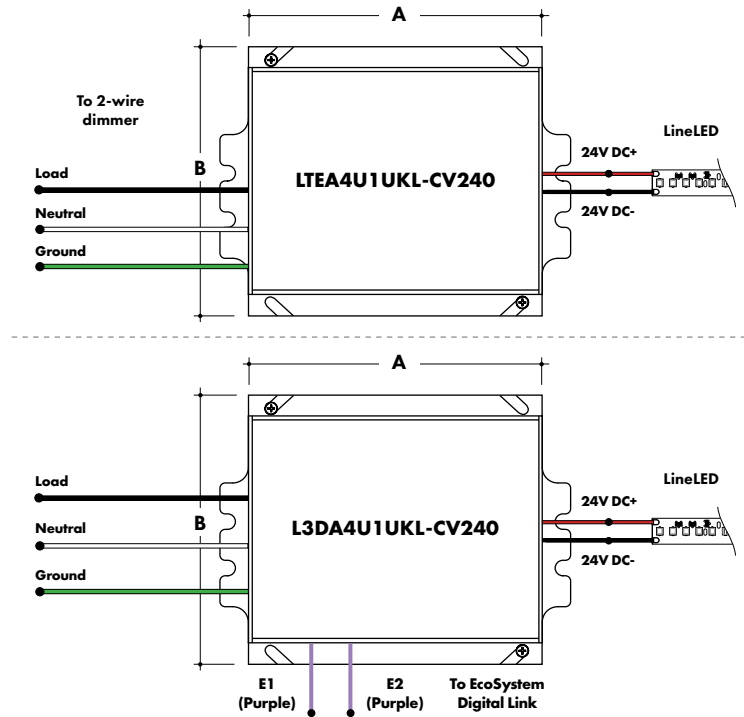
A

To 2-wire dimmer

Load

Neutral

Ground

B

LTEA4U1UKL-CV240

24V DC+

24V DC-

LineLED

A

Load

Neutral

Ground

B

L3DA4U1UKL-CV240

24V DC+

24V DC-

LineLED

E1 (Purple)

E2 (Purple)

To EcoSystem Digital Link